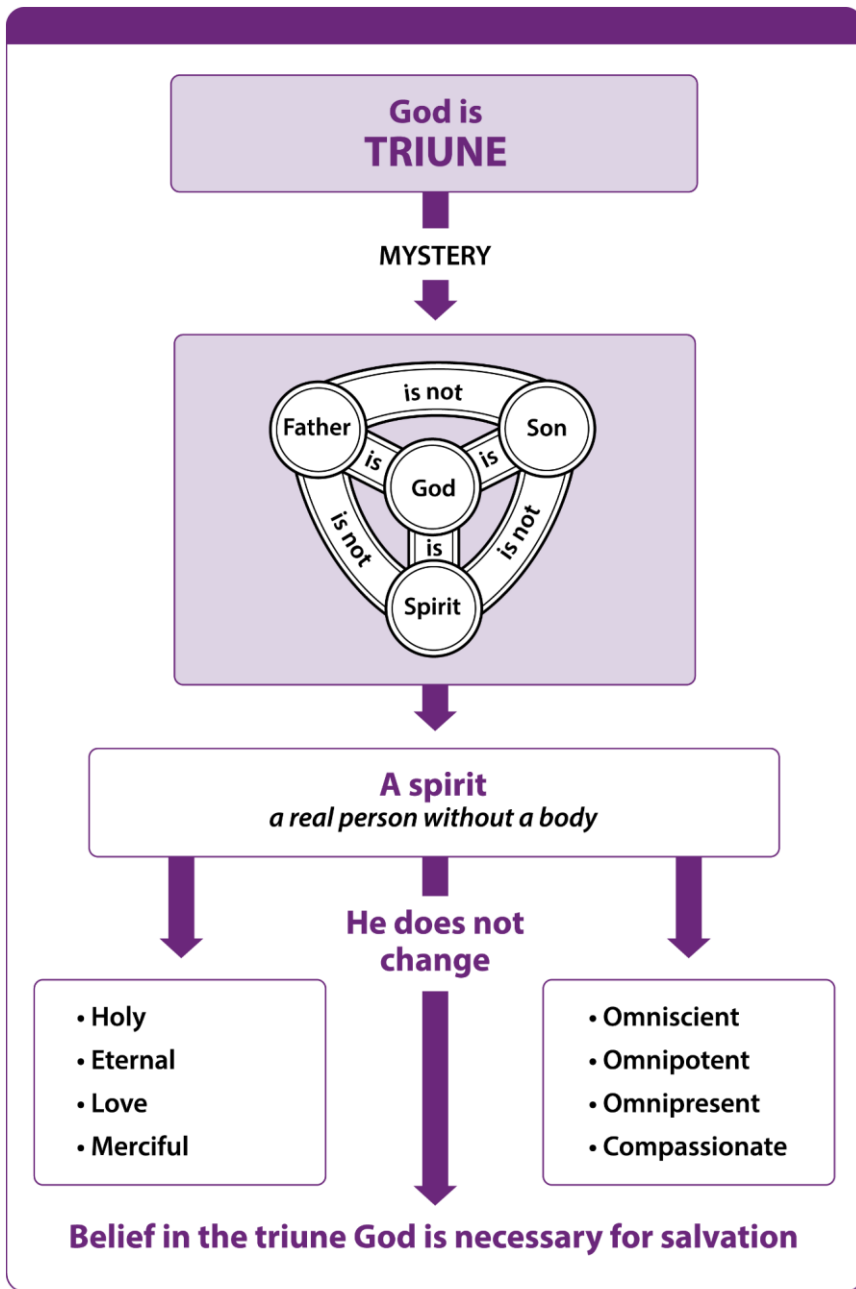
God is
TRUNE

MYSTERY

is not
Father
Son
is
is
God
is not
is not
is
Spirit

A spirit
*a real person without a body*

He does not change

• Holy
• Eternal
• Love
• Merciful

• Omniscient
• Omnipotent
• Omnipresent
• Compassionate

Belief in the triune God is necessary for salvation